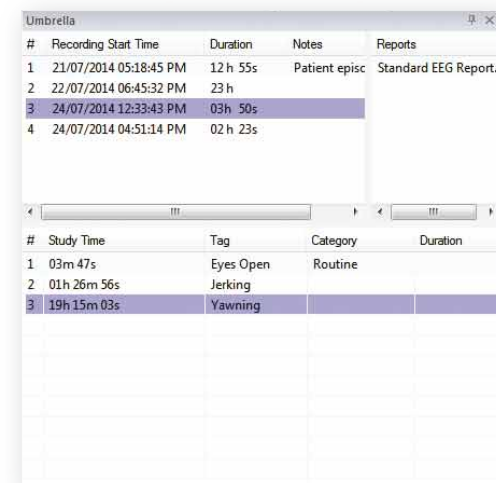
Umbrella

| # | Recording Start Time | Duration | Notes | Reports |
|---|---|---|---|---|
| 1 | 21/07/2014 05:18:45 PM | 12 h 55s | Patient episc | Standard EEG Report. |
| 2 | 22/07/2014 06:45:32 PM | 23 h | | |
| 3 | 24/07/2014 12:33:43 PM | 03h 50s | | |
| 4 | 24/07/2014 04:51:14 PM | 02 h 23s | | |

| # | Study Time | Tag | Category | Duration |
|---|---|---|---|---|
| 1 | 03m 47s | Eyes Open | Routine | |
| 2 | 01h 26m 56s | Jerking | | |
| 3 | 19h 15m 03s | Yawning | | |